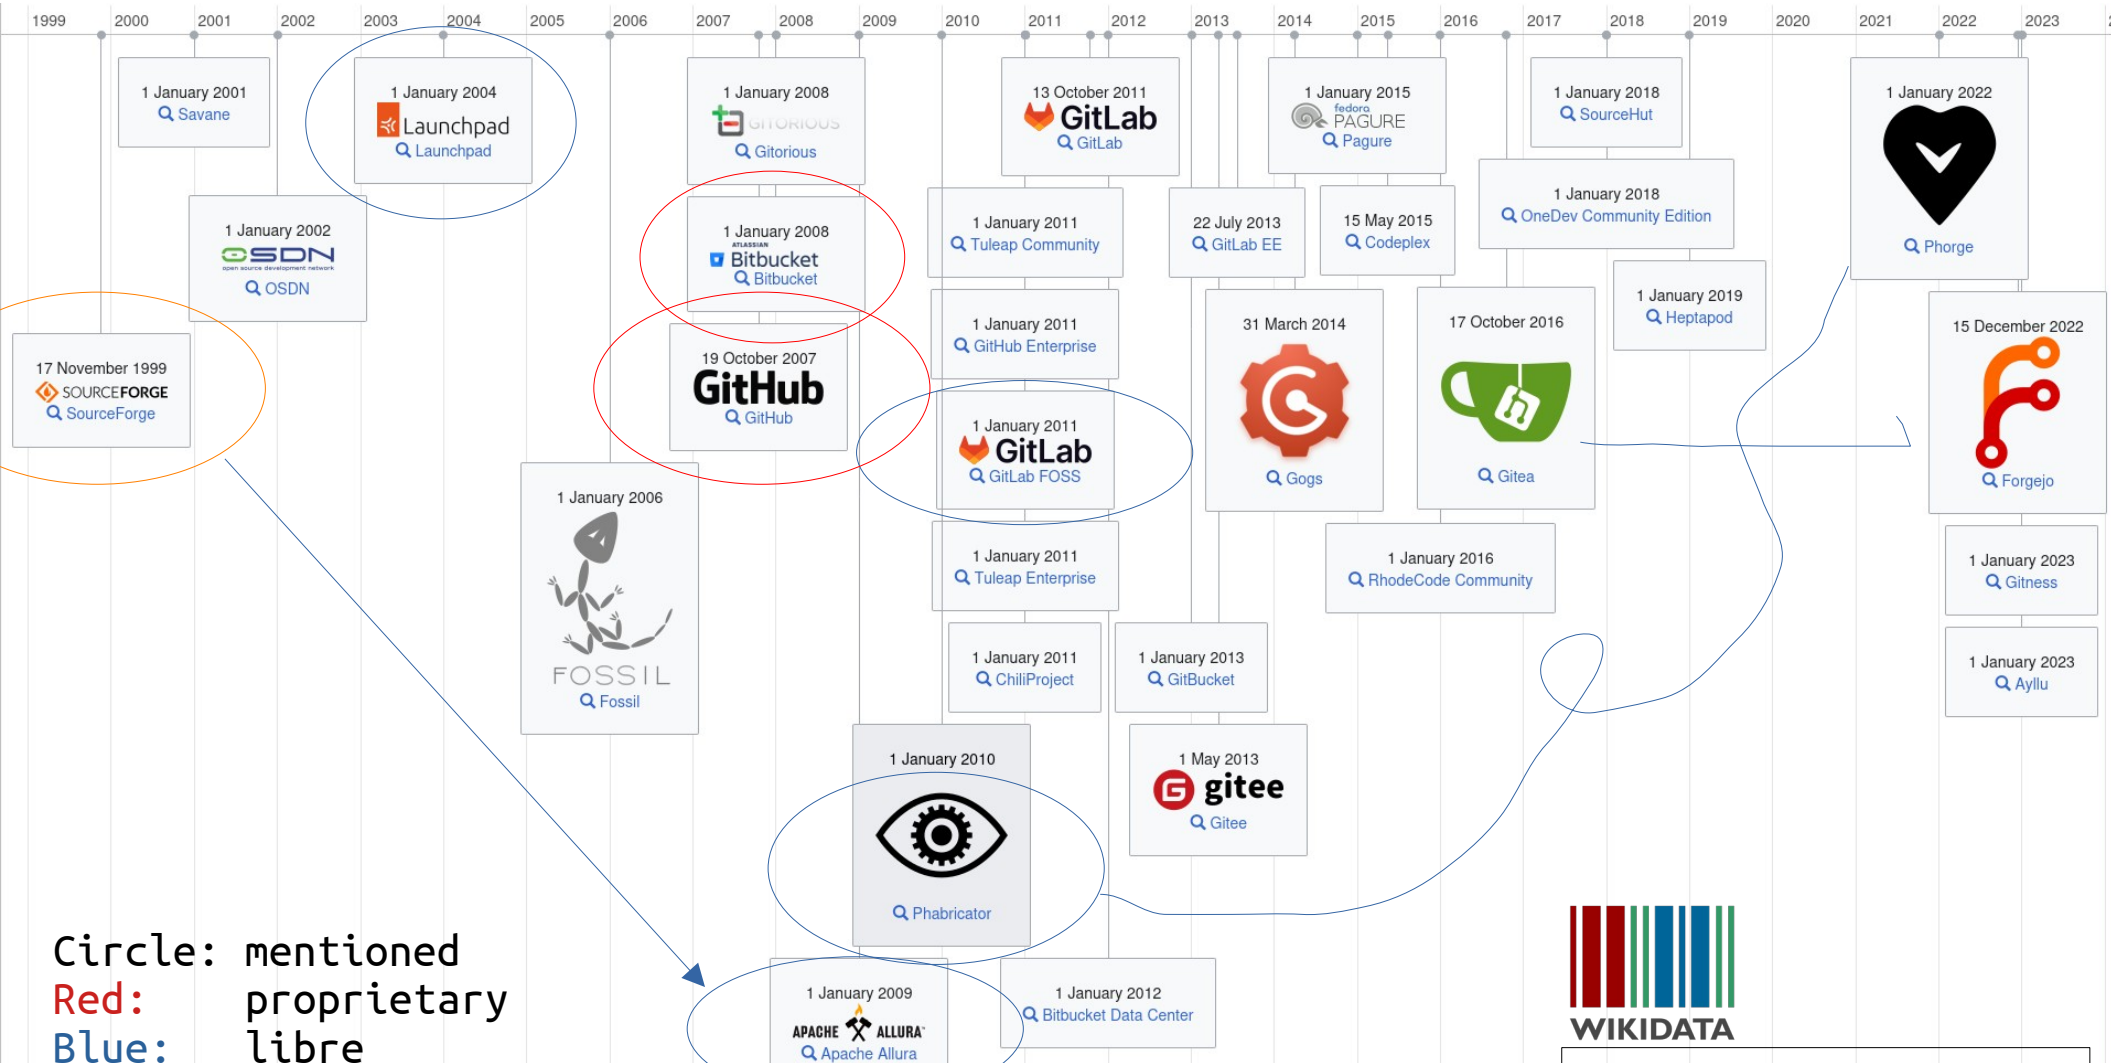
1999 2000 2001 2002 2003 2004 2005 2006 2007 2008 2009 2010 2011 2012 2013 2014 2015 2016 2017 2018 2019 2020 2021 2022 2023

1 January 2001
Savane

1 January 2004
Launchpad
Launchpad

1 January 2008
GITORIOUS
Gitorious

13 October 2011
GitLab
GitLab

1 January 2015
fedora PAGURE
Pagure

1 January 2018
SourceHut

1 January 2022
Phorge

1 January 2002
OSDN
open source development network
OSDN

1 January 2008
ATLASSIAN Bitbucket
Bitbucket

1 January 2011
Tuleap Community

22 July 2013
GitLab EE

15 May 2015
Codeplex

1 January 2018
OneDev Community Edition

1 January 2019
Heptapod

17 November 1999
SOURCEFORGE
SourceForge

19 October 2007
GitHub
GitHub

1 January 2011
GitHub Enterprise

31 March 2014
Gogs

17 October 2016
Gitea

15 December 2022
Forgejo

1 January 2011
GitLab
GitLab FOSS

1 January 2006
FOSSIL
Fossil

1 January 2011
Tuleap Enterprise

1 January 2016
RhodeCode Community

1 January 2023
Gitness

1 January 2011
ChiliProject

1 January 2013
GitBucket

1 January 2023
Ayllu

1 January 2010
Phabricator

1 May 2013
gitee
Gitee

1 January 2009
APACHE ALLURA
Apache Allura

1 January 2012
Bitbucket Data Center

WIKIDATA

Circle: mentioned
Red: proprietary
Blue: libre